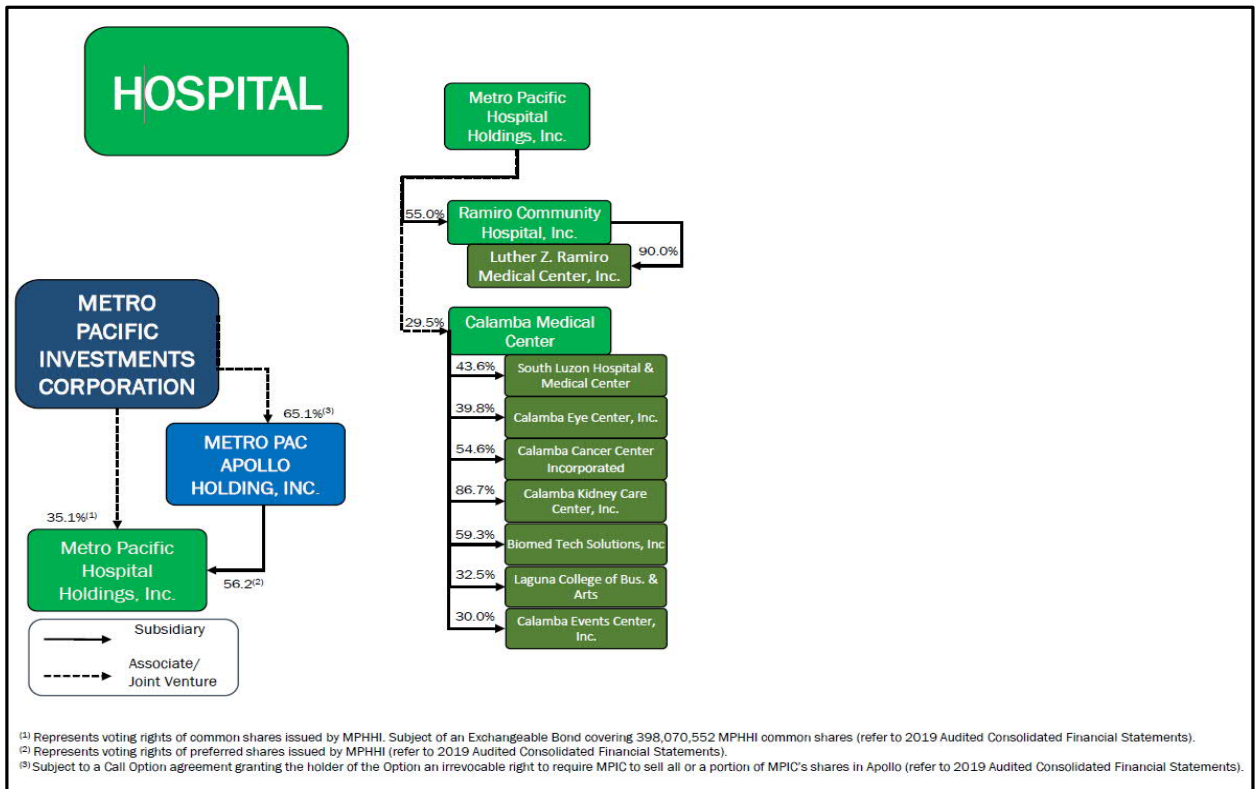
HOSPITAL

METRO PACIFIC INVESTMENTS CORPORATION

65.1%$^{(3)}$

METRO PAC APOLLO HOLDING, INC.

35.1%$^{(1)}$

Metro Pacific Hospital Holdings, Inc.

56.2$^{(2)}$

Subsidiary

Associate/ Joint Venture

Metro Pacific Hospital Holdings, Inc.

55.0%

Ramiro Community Hospital, Inc.

90.0%

Luther Z. Ramiro Medical Center, Inc.

29.5%

Calamba Medical Center

43.6%

South Luzon Hospital & Medical Center

39.8%

Calamba Eye Center, Inc.

54.6%

Calamba Cancer Center Incorporated

86.7%

Calamba Kidney Care Center, Inc.

59.3%

Biomed Tech Solutions, Inc

32.5%

Laguna College of Bus. & Arts

30.0%

Calamba Events Center, Inc.

$^{(1)}$ Represents voting rights of common shares issued by MPHHI. Subject of an Exchangeable Bond covering 398,070,552 MPHHI common shares (refer to 2019 Audited Consolidated Financial Statements).
$^{(2)}$ Represents voting rights of preferred shares issued by MPHHI (refer to 2019 Audited Consolidated Financial Statements).
$^{(3)}$ Subject to a Call Option agreement granting the holder of the Option an irrevocable right to require MPIC to sell all or a portion of MPIC's shares in Apollo (refer to 2019 Audited Consolidated Financial Statements).